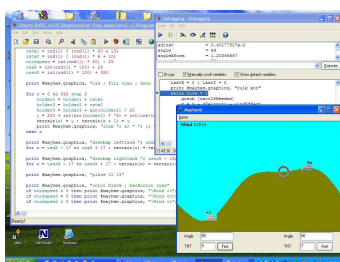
Liberty BASIC v4.03 (Registered to: Ivan aspin hero) - C:\Program
File Edit Run Debug Help
rnd1 = rnd(1) * 20 + 15
rnd2 = rnd(1) * 60 + 10
windspeed = int(rnd(1) * 20) - 10
uzd = int(rnd(1) * 100) + 25
uzd = int(rnd(1) * 100) + 550
print #mayhem.graphics, "fill cyan ; down"
for x = 0 to 600 step 2
holder1 = holder1 + rnd1
holder2 = holder2 + rnd2
holder3 = holder3 + sin(holder1) / 20
y = 200 + sin(sin(holder1) * 75) + sin(holder2) * 5
terrain(x) = y : terrain(x + 1) = y
print #mayhem.graphics, "line "; x; " "; y;
next x
print #mayhem.graphics, "drawbmp leftside "; uzd
for x = uzd - 17 to uzd + 17 : terrain(x) = ter
print #mayhem.graphics, "drawbmp rightside "; uzd
for x = uzd - 17 to uzd + 17 : terrain(x) = terrain
print #mayhem.graphics, "place 20 20"
print #mayhem.graphics, "color black ; backcolor cyan"
if windspeed < 0 then print #mayhem.graphics, "\Wind <"
if windspeed = 0 then print #mayhem.graphics, "\Wind"
if windspeed > 0 then print #mayhem.graphics, "\Wind >"
Ready!
Debugging - Debugging
adjust = 0.461773075e-2
angle = 48
angleOfLaunch = 1.21906667
Resume
Step
Animate
Stop
Show all variables
Show default variables
lastX = 0 : lastY = 0
print #mayhem.graphics, "size 4"
while true
goesub [switchPlayers]
print #mayhem.graphics, "discard"
print #mayhem.graphics, ""
Mayhem!
Game
Wind: <<<<
Angle: 88
Angle: 88
TNT: 9
Fire!
TNT: 7
Fire!